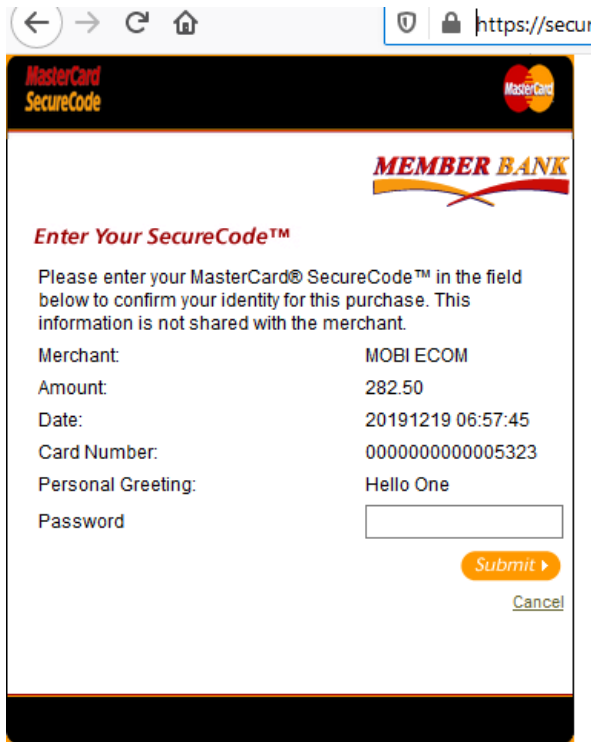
https://secur

MasterCard SecureCode

MasterCard

MEMBER BANK

Enter Your SecureCode™

Please enter your MasterCard® SecureCode™ in the field below to confirm your identity for this purchase. This information is not shared with the merchant.

| | |
|---|---|
| Merchant: | MOBI ECOM |
| Amount: | 282.50 |
| Date: | 20191219 06:57:45 |
| Card Number: | 0000000000005323 |
| Personal Greeting: | Hello One |
| Password | |

Submit

Cancel